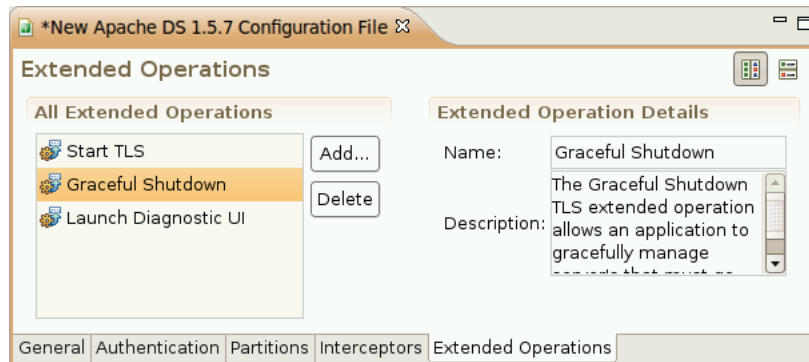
*New Apache DS 1.5.7 Configuration File ☒

Extended Operations

All Extended Operations

Start TLS
Graceful Shutdown
Launch Diagnostic UI

Add...
Delete

Extended Operation Details

Name: Graceful Shutdown

Description: The Graceful Shutdown TLS extended operation allows an application to gracefully manage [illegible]

General | Authentication | Partitions | Interceptors | Extended Operations